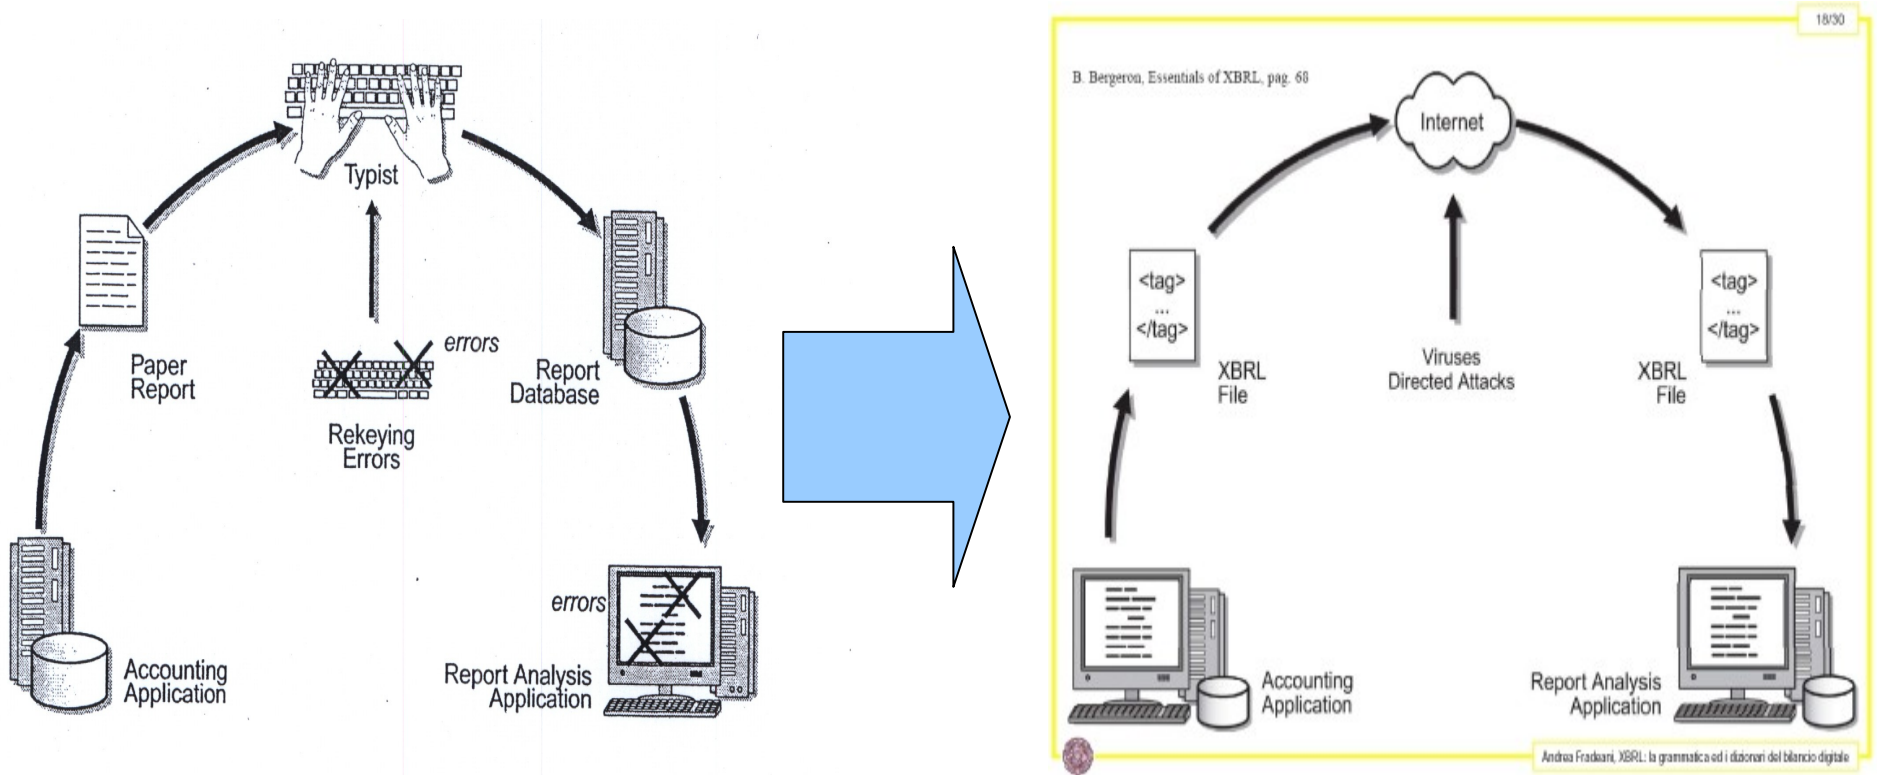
Typist

Paper Report

errors

Rekeying Errors

Report Database

Accounting Application

errors

Report Analysis Application

18/30

B. Bergeron, Essentials of XBRL, pag. 68

Internet

<tag>
...
</tag>

XBRL File

Viruses
Directed Attacks

<tag>
...
</tag>

XBRL File

Accounting Application

Report Analysis Application

Andrea Fradeani, XBRL: la grammatica ed i dizionari del bilancio digitale